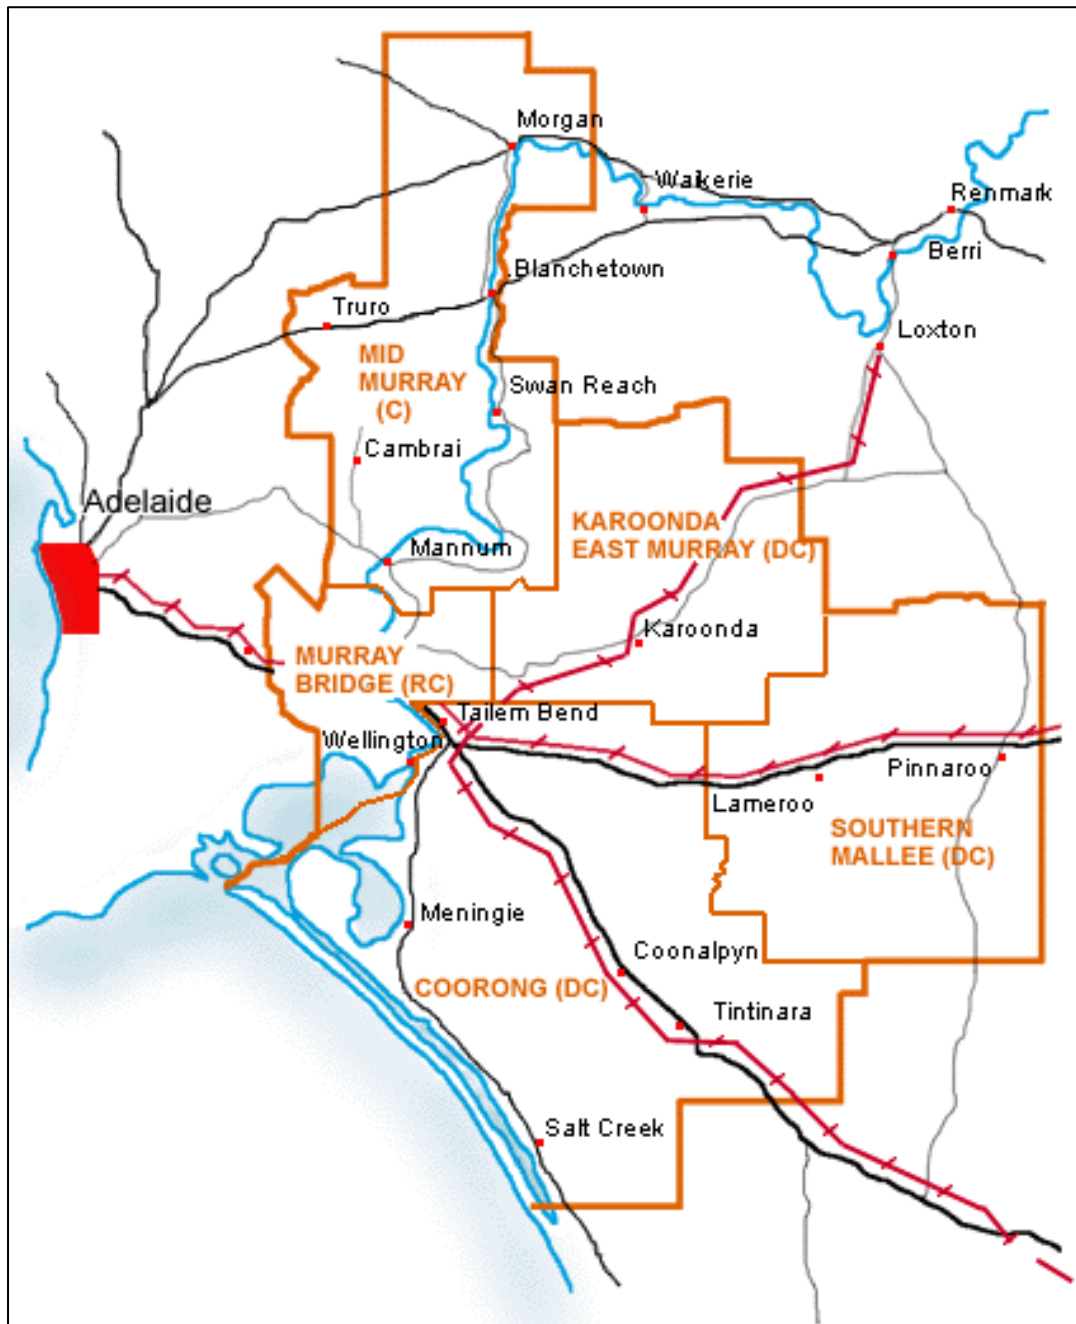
Morgan
Waikerie
Renmark
Berri
Blanchetown
Truro
Loxton
MID MURRAY (C)
Swan Reach
Cambrai
Adelaide
KAROONDA EAST MURRAY (DC)
Mannum
Karoonda
MURRAY BRIDGE (RC)
Tailem Bend
Wellington
Pinnaroo
Lameroo
SOUTHERN MALLEE (DC)
Meningie
Coonalpyn
COORONG (DC)
Tintinara
Salt Creek